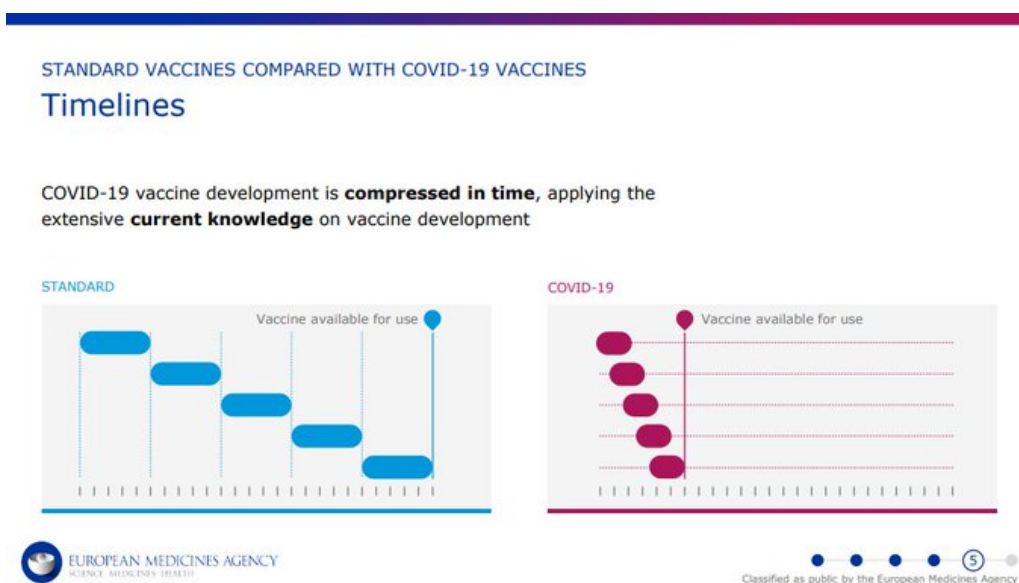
STANDARD VACCINES COMPARED WITH COVID-19 VACCINES

Timelines

COVID-19 vaccine development is **compressed in time**, applying the extensive **current knowledge** on vaccine development

STANDARD

Vaccine available for use

COVID-19

Vaccine available for use

EUROPEAN MEDICINES AGENCY
SCIENCE MEDICINES HEALTH

5

Classified as public by the European Medicines Agency